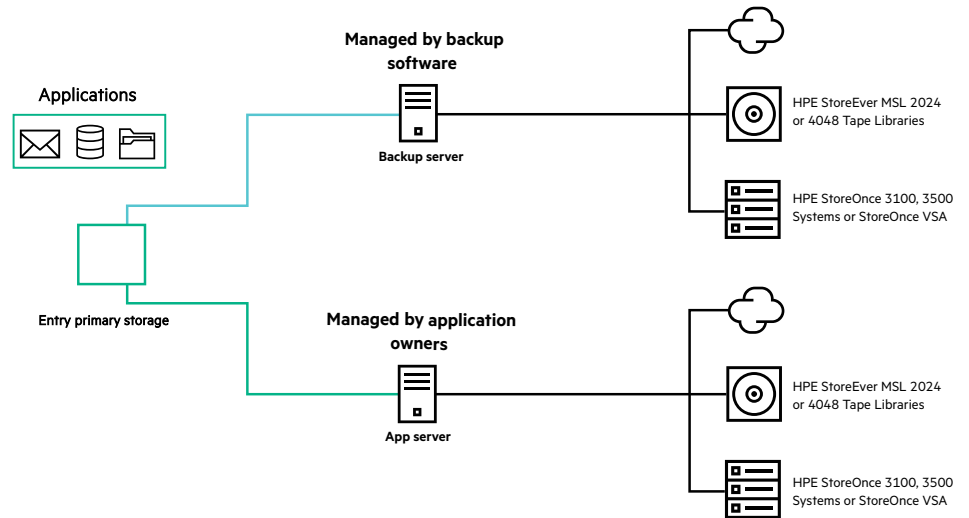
Applications

Entry primary storage

Managed by backup software

Backup server

HPE StoreEver MSL 2024 or 4048 Tape Libraries

HPE StoreOnce 3100, 3500 Systems or StoreOnce VSA

Managed by application owners

App server

HPE StoreEver MSL 2024 or 4048 Tape Libraries

HPE StoreOnce 3100, 3500 Systems or StoreOnce VSA